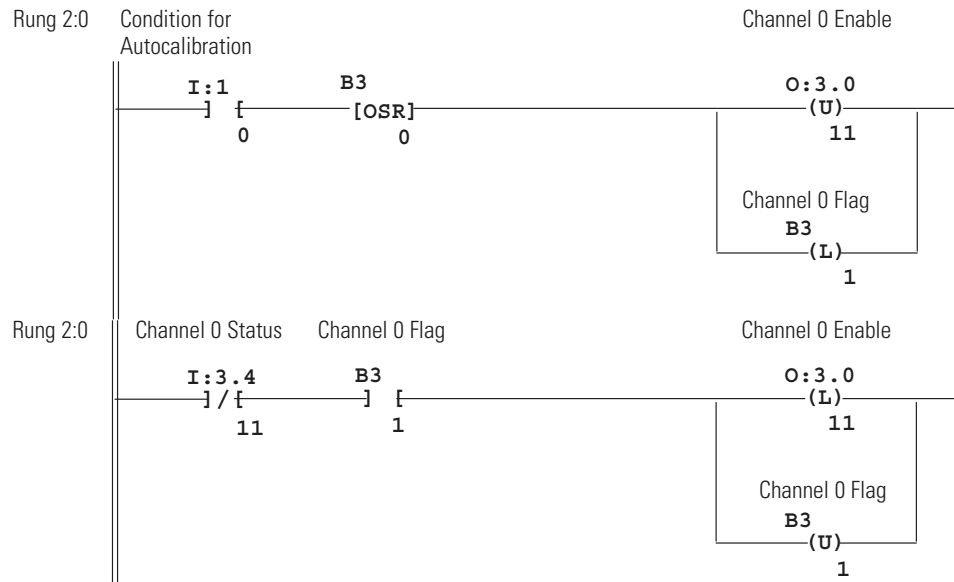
Rung 2:0 Condition for Autocalibration

Channel 0 Enable

I:1
] [
0

B3
[OSR]
0

O:3.0
(U)
11

Channel 0 Flag
B3
(L)
1

Rung 2:0 Channel 0 Status Channel 0 Flag

Channel 0 Enable

I:3.4
]/[
11

B3
] [
1

O:3.0
(L)
11

Channel 0 Flag
B3
(U)
1